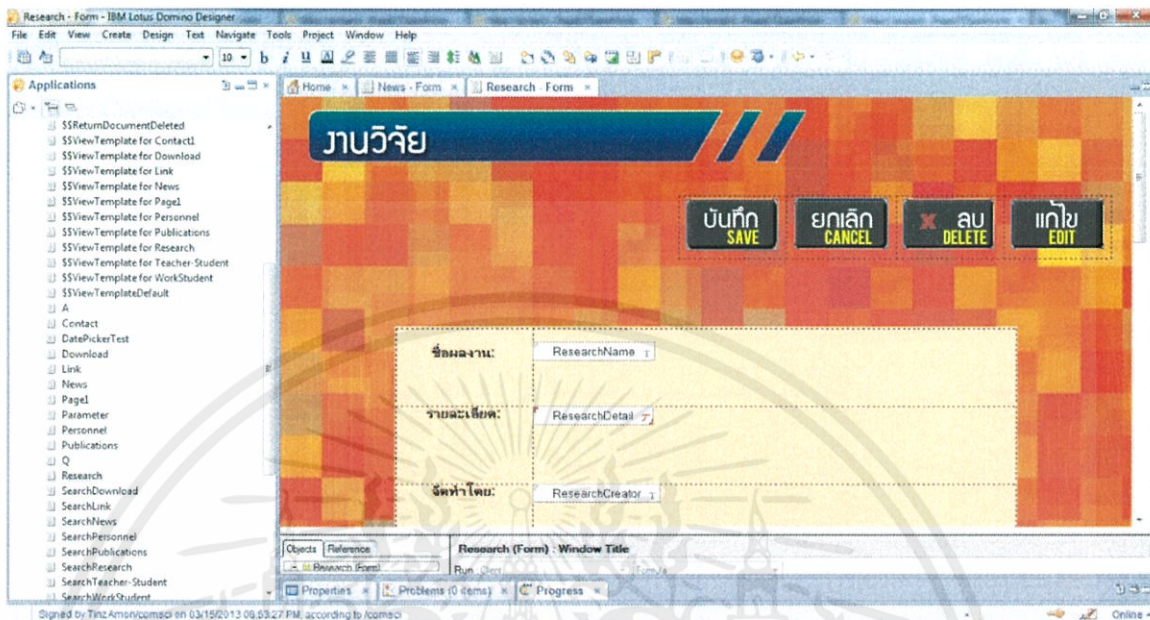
Research - Form - IBM Lotus Domino Designer

File Edit View Create Design Text Navigate Tools Project Window Help

10 b i u

Applications

$$ReturnDocumentDeleted
$$ViewTemplate for Contact1
$$ViewTemplate for Download
$$ViewTemplate for Link
$$ViewTemplate for News
$$ViewTemplate for Page1
$$ViewTemplate for Personnel
$$ViewTemplate for Publications
$$ViewTemplate for Research
$$ViewTemplate for Teacher-Student
$$ViewTemplate for WorkStudent
$$ViewTemplateDefault
A
Contact
DatePickerTest
Download
Link
News
Page1
Parameter
Personnel
Publications
Q
Research
SearchDownload
SearchLink
SearchNews
SearchPersonnel
SearchPublications
SearchResearch
SearchTeacher-Student
SearchWorkStudent

Home × News - Form × Research - Form ×

งานวิจัย

บันทึก SAVE
ยกเลิก CANCEL
ลบ DELETE
แก้ไข EDIT

ชื่อผลงาน: ResearchName T
รายละเอียด: ResearchDetail T
จัดทำโดย: ResearchCreator T

Objects Reference
Research (Form)
Research (Form) : Window Title
Run Client Formula

Properties × Problems (0 items) × Progress ×

Signed by Tinz Amorn/comsci on 03/15/2013 09:53:27 PM, according to /comsci

Online